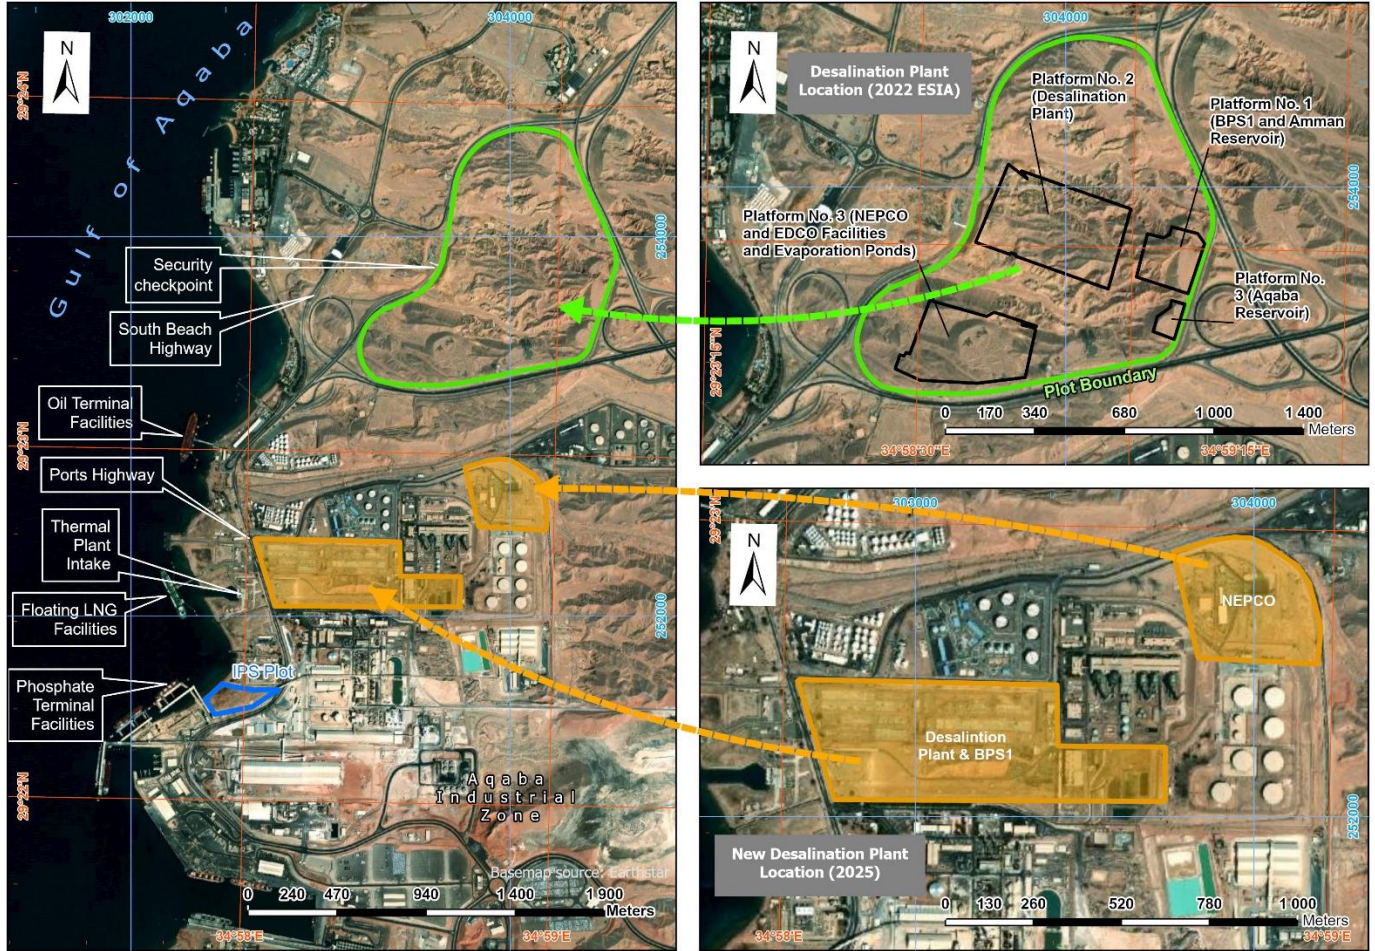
302000
304000
N
29°24'N
Gulf of Aqaba
254000
Security checkpoint
South Beach Highway
Oil Terminal Facilities
29°23'N
Ports Highway
Thermal Plant Intake
Floating LNG Facilities
252000
IPS Plot
Phosphate Terminal Facilities
Aqaba Industrial Zone
29°22'N
Basemap source: Earthstar
0 240 470 940 1 400 1 900 Meters
34°58'E
34°59'E

304000
N
Desalination Plant Location (2022 ESIA)
Platform No. 2 (Desalination Plant)
Platform No. 1 (BPS1 and Amman Reservoir)
254000
Platform No. 3 (NEPCO and EDCO Facilities and Evaporation Ponds)
Platform No. 3 (Aqaba Reservoir)
29°23'16"N
Plot Boundary
0 170 340 680 1 000 1 400 Meters
34°58'30"E
34°59'15"E

29°23'N
303000
304000
N
NEPCO
Desalintion Plant & BPS1
252000
New Desalination Plant Location (2025)
0 130 260 520 780 1 000 Meters
34°58'E
34°59'E